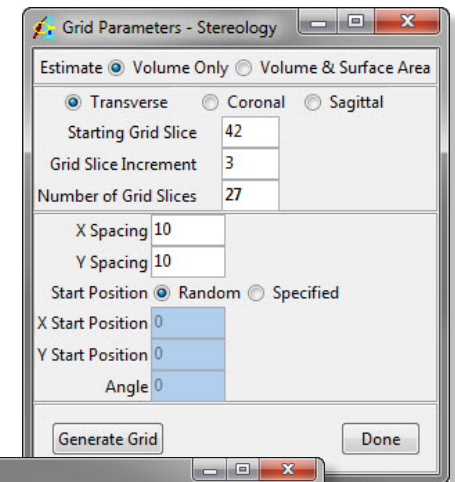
Grid Parameters - Stereology

Estimate Volume Only Volume & Surface Area

Transverse Coronal Sagittal

Starting Grid Slice 42

Grid Slice Increment 3

Number of Grid Slices 27

X Spacing 10

Y Spacing 10

Start Position Random Specified

X Start Position 0

Y Start Position 0

Angle 0

Generate Grid

Done